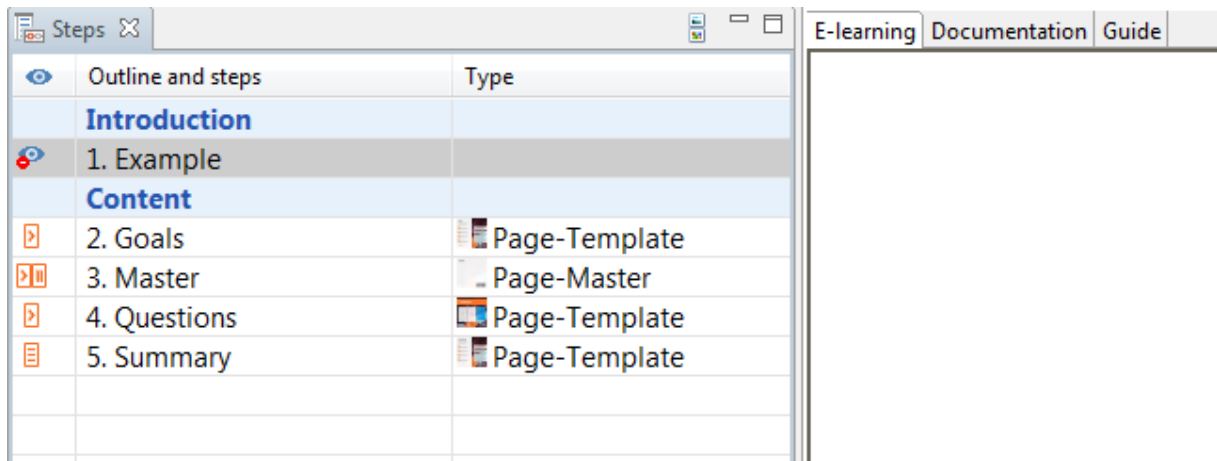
Steps

| | Outline and steps | Type |
|---|---|---|
| | Introduction | |
| | 1. Example | |
| | Content | |
| | 2. Goals | Page-Template |
| | 3. Master | Page-Master |
| | 4. Questions | Page-Template |
| | 5. Summary | Page-Template |

E-learning Documentation Guide